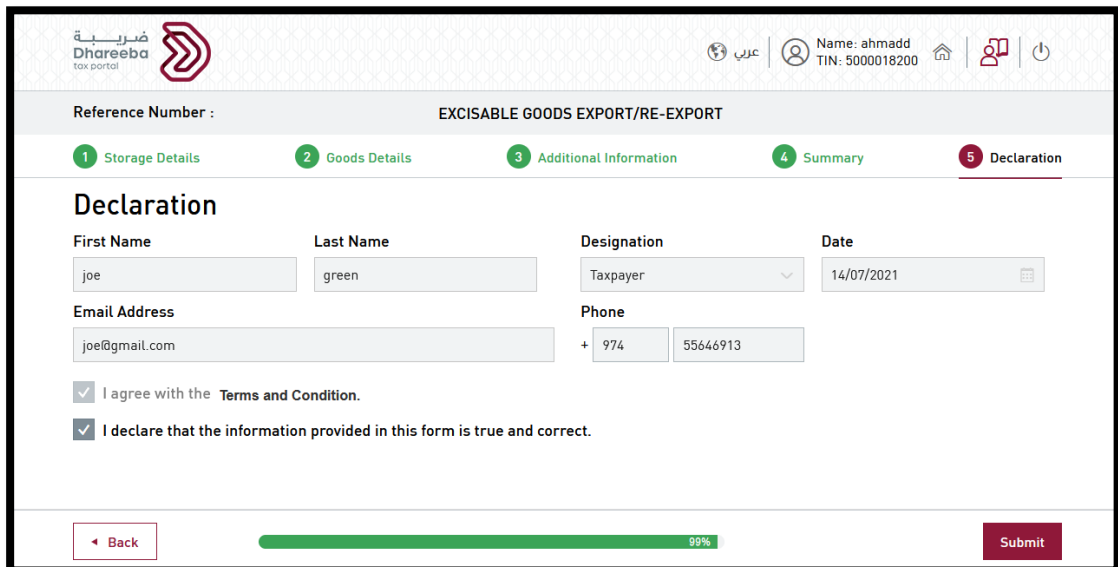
ضريبة
Dhareeba
tax portal

عربي
Name: ahmadd
TIN: 5000018200

Reference Number :
EXCISABLE GOODS EXPORT/RE-EXPORT

1 Storage Details
2 Goods Details
3 Additional Information
4 Summary
5 Declaration

Declaration

First Name
joe
Last Name
green
Designation
Taxpayer
Date
14/07/2021

Email Address
joe@gmail.com
Phone
+ 974 55646913

I agree with the Terms and Condition.

I declare that the information provided in this form is true and correct.

Back
99%
Submit